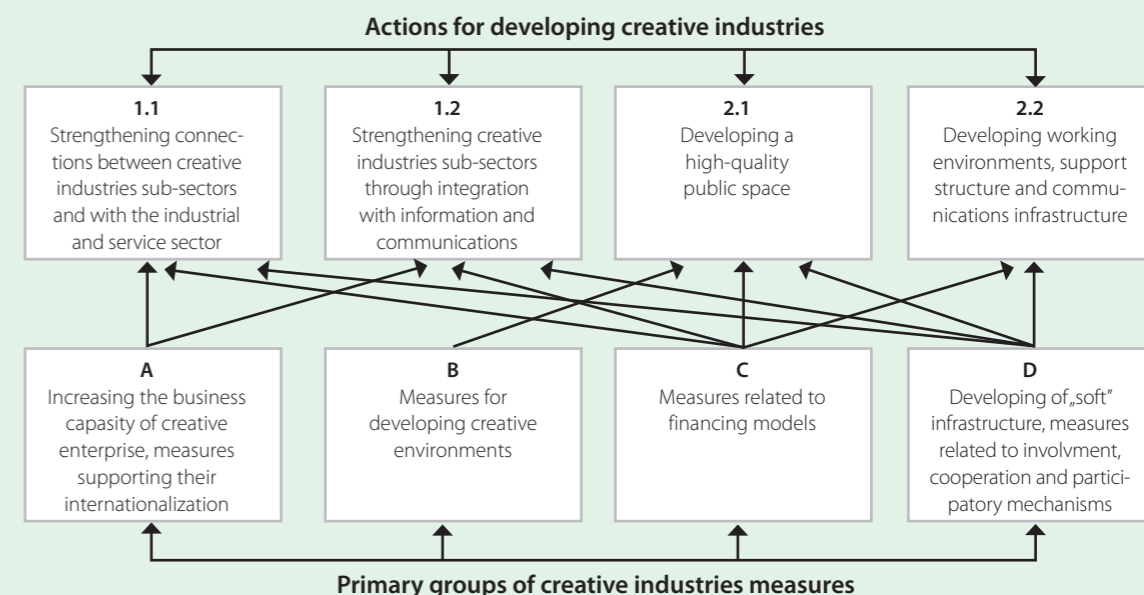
Actions for developing creative industries

1.1
Strengthening connections between creative industries sub-sectors and with the industrial and service sector

1.2
Strengthening creative industries sub-sectors through integration with information and communications

2.1
Developing a high-quality public space

2.2
Developing working environments, support structure and communications infrastructure

A
Increasing the business capasity of creative enterprise, measures supporting their internationalization

B
Measures for developing creative environments

C
Measures related to financing models

D
Developing of „soft" infrastructure, measures related to involvment, cooperation and participatory mechanisms

Primary groups of creative industries measures